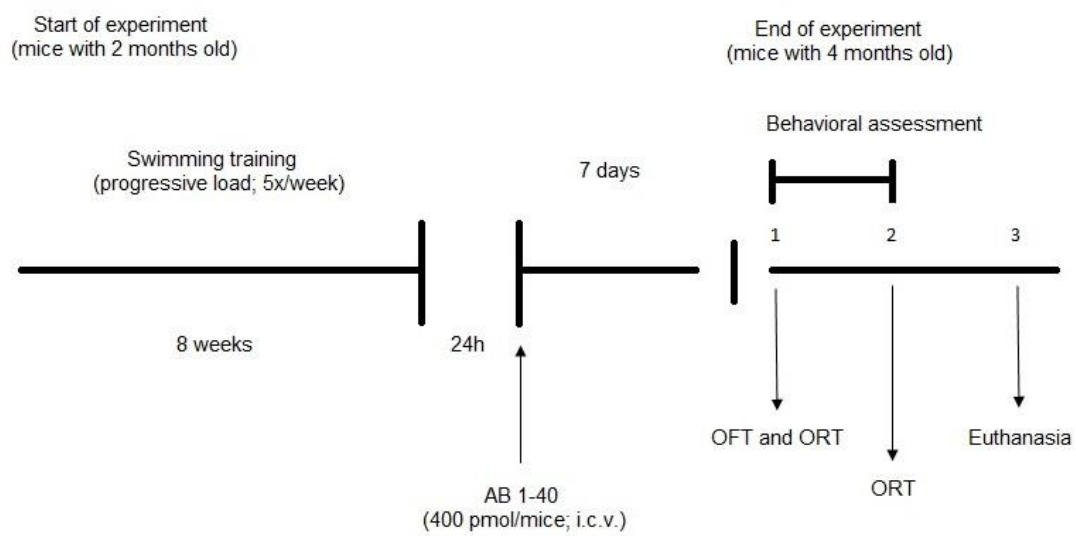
Start of experiment
(mice with 2 months old)

End of experiment
(mice with 4 months old)

Behavioral assessment

Swimming training
(progressive load; 5x/week)

7 days

1

2

3

8 weeks

24h

OFT and ORT

ORT

Euthanasia

AB 1-40
(400 pmol/mice; i.c.v.)